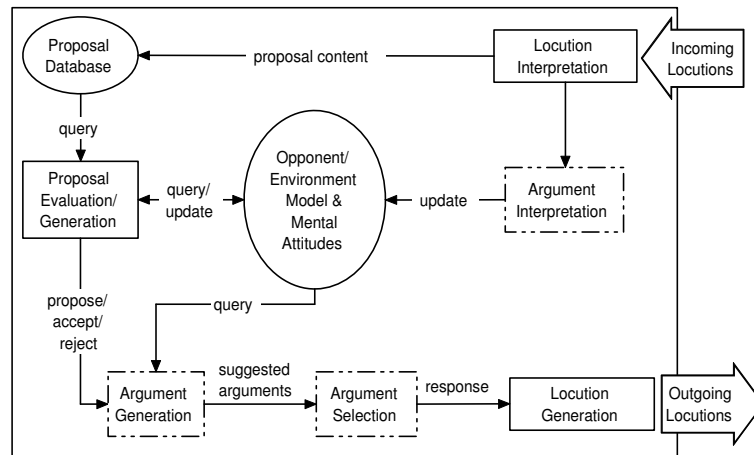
Proposal Database

proposal content

Locution Interpretation

Incoming Locutions

query

Proposal Evaluation/ Generation

query/ update

Opponent/ Environment Model & Mental Attitudes

update

Argument Interpretation

propose/ accept/ reject

query

Argument Generation

suggested arguments

Argument Selection

response

Locution Generation

Outgoing Locutions